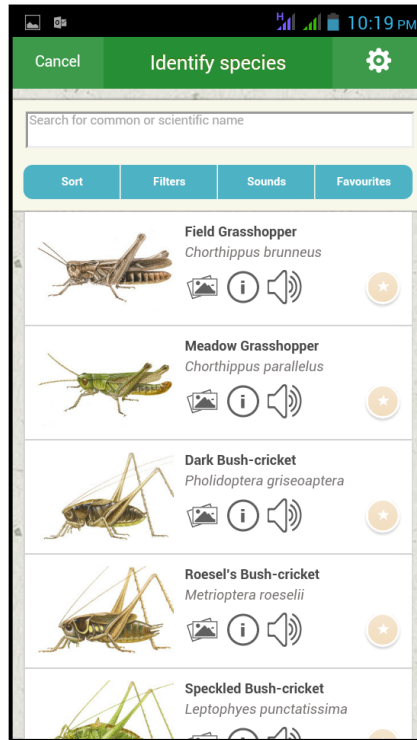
H
10:19 PM
Cancel
Identify species
Search for common or scientific name
Sort
Filters
Sounds
Favourites
Field Grasshopper
Chorthippus brunneus
Meadow Grasshopper
Chorthippus parallelus
Dark Bush-cricket
Pholidoptera griseoaptera
Roesel's Bush-cricket
Metrioptera roeselii
Speckled Bush-cricket
Leptophyes punctatissima